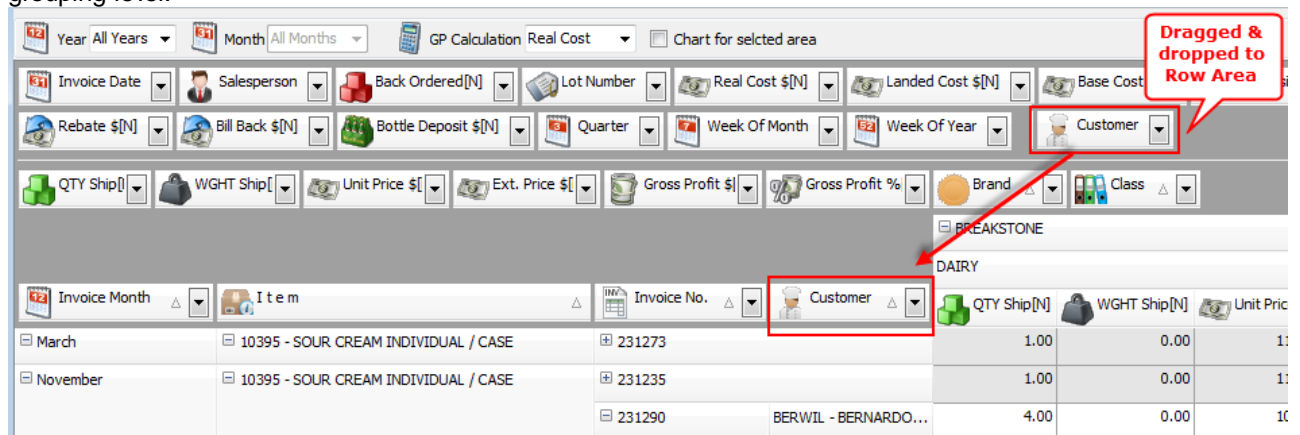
grouping level.

Year All Years Month All Months GP Calculation Real Cost Chart for selcted area

Dragged & dropped to Row Area

Invoice Date Salesperson Back Ordered[N] Lot Number Real Cost $[N] Landed Cost $[N] Base Cost

Rebate $[N] Bill Back $[N] Bottle Deposit $[N] Quarter Week Of Month Week Of Year Customer

QTY Ship[ WGHT Ship[ Unit Price $[ Ext. Price $[ Gross Profit $[ Gross Profit % Brand Class

BREAKSTONE

DAIRY

Invoice Month I t e m Invoice No. Customer QTY Ship[N] WGHT Ship[N] Unit Pric

| | | | | | | |
|---|---|---|---|---|---|---|
| March | 10395 - SOUR CREAM INDIVIDUAL / CASE | 231273 | | 1.00 | 0.00 | 1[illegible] |
| November | 10395 - SOUR CREAM INDIVIDUAL / CASE | 231235 | | 1.00 | 0.00 | 1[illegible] |
| | | 231290 | BERWIL - BERNARDO... | 4.00 | 0.00 | 1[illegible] |